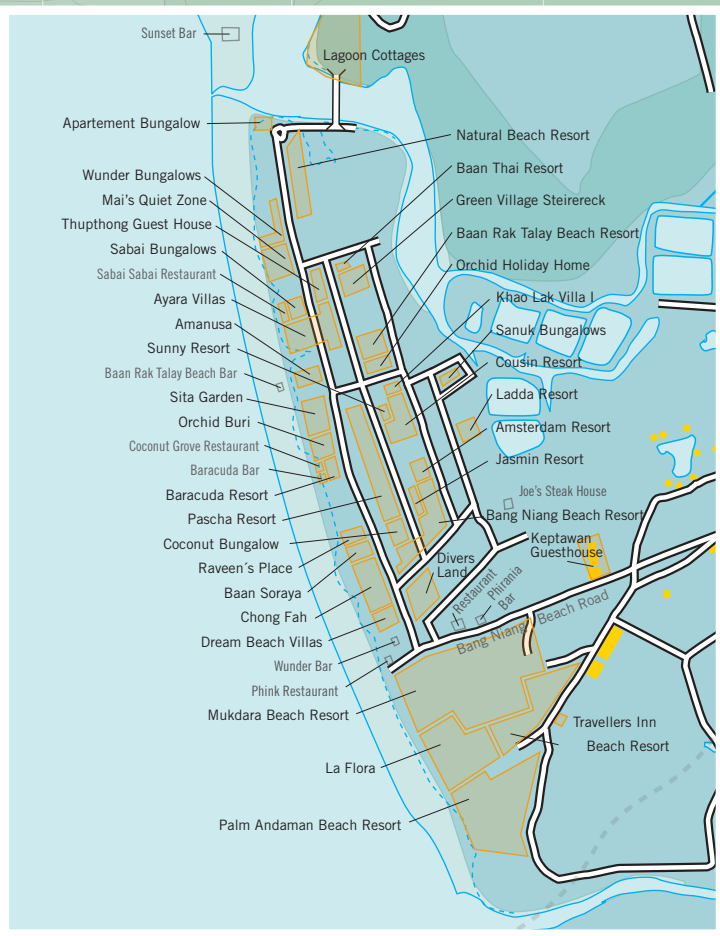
Sunset Bar
Lagoon Cottages
Apartement Bungalow
Natural Beach Resort
Baan Thai Resort
Wunder Bungalows
Mai's Quiet Zone
Green Village Steirereck
Thupthong Guest House
Baan Rak Talay Beach Resort
Sabai Bungalows
Orchid Holiday Home
Sabai Sabai Restaurant
Ayara Villas
Khao Lak Villa I
Amanusa
Sanuk Bungalows
Sunny Resort
Cousin Resort
Baan Rak Talay Beach Bar
Sita Garden
Ladda Resort
Orchid Buri
Amsterdam Resort
Coconut Grove Restaurant
Baracuda Bar
Jasmin Resort
Baracuda Resort
Joe's Steak House
Pascha Resort
Bang Niang Beach Resort
Coconut Bungalow
Keptawan Guesthouse
Raveen´s Place
Divers Land
Baan Soraya
Restaurant
Phirania Bar
Chong Fah
Bang Niang Beach Road
Dream Beach Villas
Wunder Bar
Phink Restaurant
Mukdara Beach Resort
Travellers Inn Beach Resort
La Flora
Palm Andaman Beach Resort